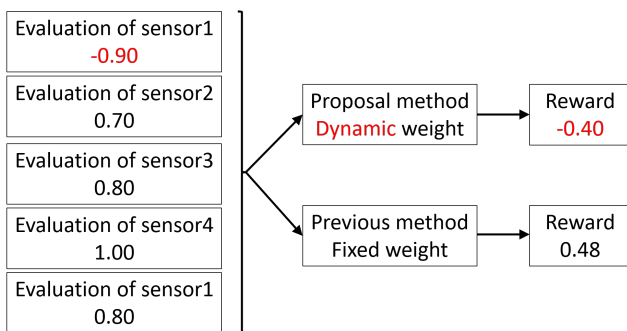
Evaluation of sensor1
-0.90

Evaluation of sensor2
0.70

Evaluation of sensor3
0.80

Evaluation of sensor4
1.00

Evaluation of sensor1
0.80

Proposal method
Dynamic weight

Reward
-0.40

Previous method
Fixed weight

Reward
0.48